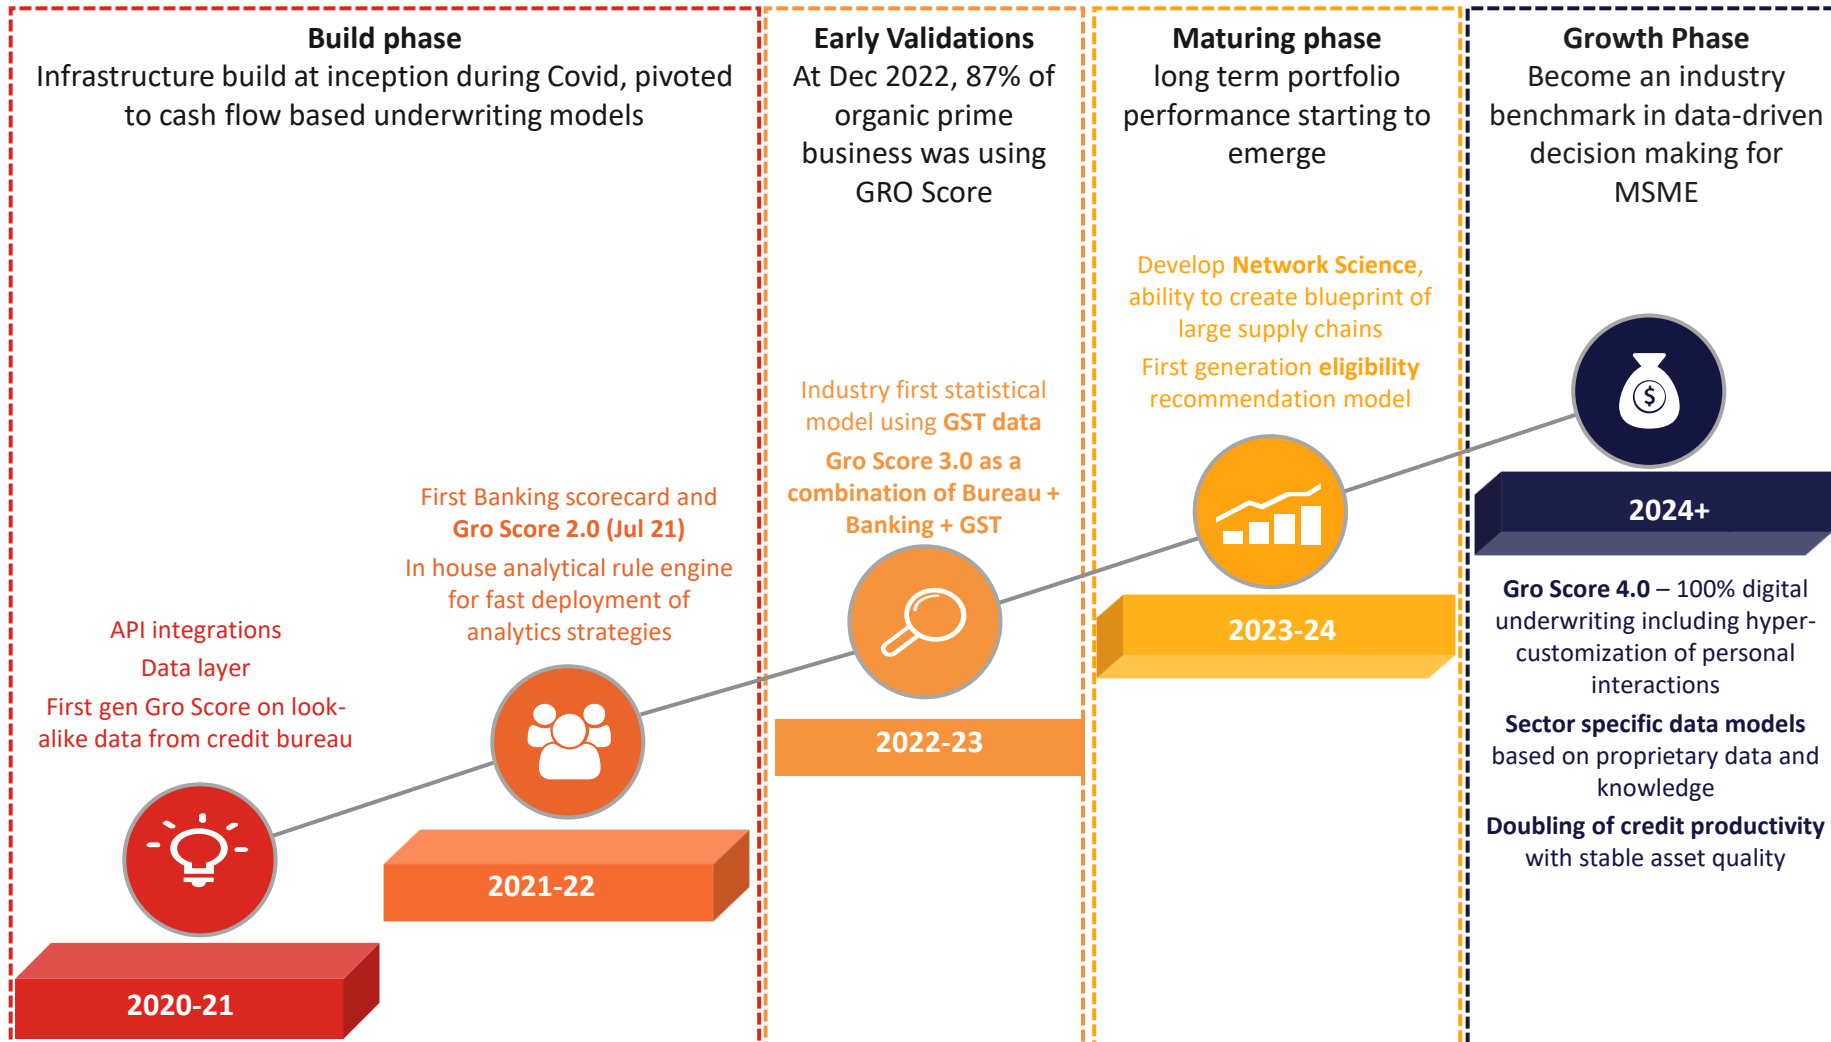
**Build phase**
Infrastructure build at inception during Covid, pivoted to cash flow based underwriting models

API integrations
Data layer
First gen Gro Score on look-alike data from credit bureau

2020-21

First Banking scorecard and **Gro Score 2.0 (Jul 21)**
In house analytical rule engine for fast deployment of analytics strategies

2021-22

**Early Validations**
At Dec 2022, 87% of organic prime business was using GRO Score

Industry first statistical model using **GST data**
**Gro Score 3.0 as a combination of Bureau + Banking + GST**

2022-23

**Maturing phase**
long term portfolio performance starting to emerge

Develop **Network Science**, ability to create blueprint of large supply chains
First generation **eligibility** recommendation model

2023-24

**Growth Phase**
Become an industry benchmark in data-driven decision making for MSME

2024+

**Gro Score 4.0** – 100% digital underwriting including hyper-customization of personal interactions
**Sector specific data models** based on proprietary data and knowledge
**Doubling of credit productivity** with stable asset quality